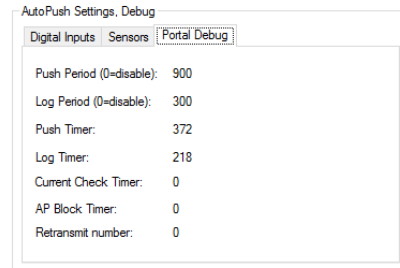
AutoPush Settings, Debug

Digital Inputs | Sensors | Portal Debug

Push Period (0=disable): 900

Log Period (0=disable): 300

Push Timer: 372

Log Timer: 218

Current Check Timer: 0

AP Block Timer: 0

Retransmit number: 0